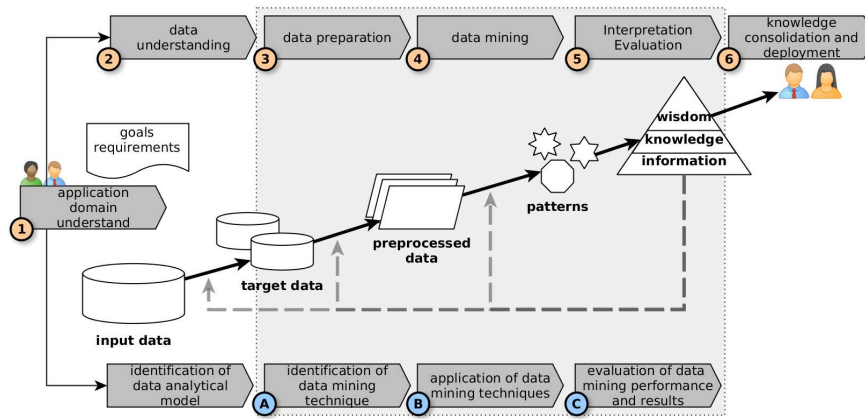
2 data understanding
3 data preparation
4 data mining
5 Interpretation Evaluation
6 knowledge consolidation and deployment

goals requirements

1 application domain understand

wisdom
knowledge
information

patterns

preprocessed data

target data

input data

identification of data analytical model
A identification of data mining technique
B application of data mining techniques
C evaluation of data mining performance and results